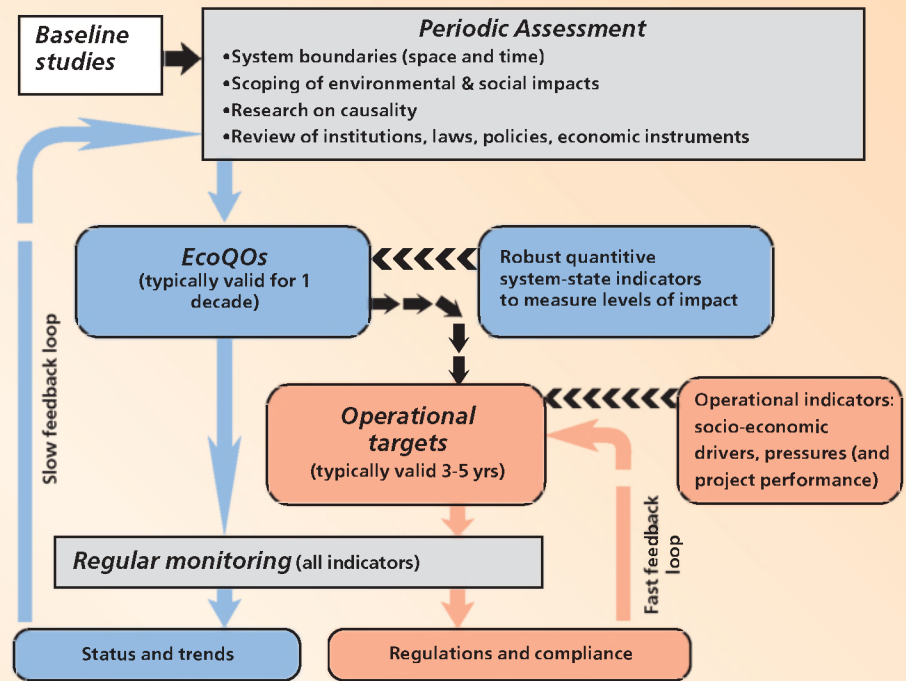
Baseline studies

Periodic Assessment
•System boundaries (space and time)
•Scoping of environmental & social impacts
•Research on causality
•Review of institutions, laws, policies, economic instruments

EcoQOs
(typically valid for 1 decade)

Robust quantitive system-state indicators to measure levels of impact

Slow feedback loop

Operational targets
(typically valid 3-5 yrs)

Operational indicators: socio-economic drivers, pressures (and project performance)

Fast feedback loop

Regular monitoring (all indicators)

Status and trends

Regulations and compliance